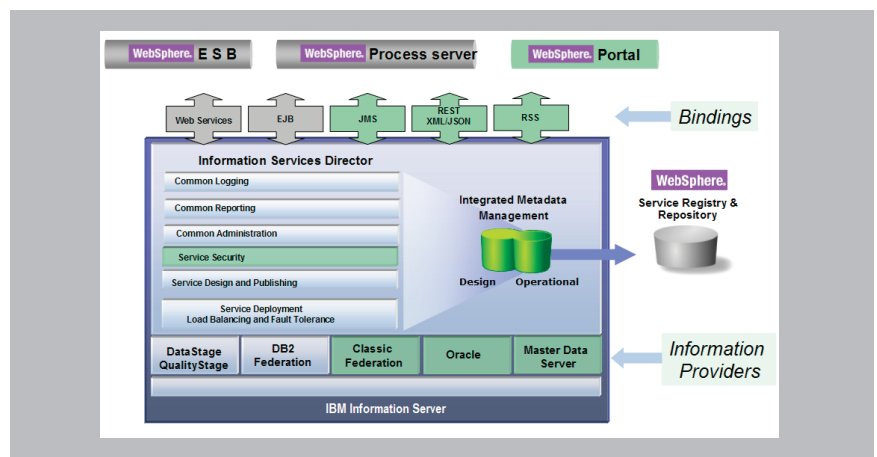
WebSphere. E S B

WebSphere. Process server

WebSphere. Portal

Web Services

EJB

JMS

REST XML/JSON

RSS

Bindings

Information Services Director

Common Logging

Common Reporting

Common Administration

Service Security

Service Design and Publishing

Service Deployment
Load Balancing and Fault Tolerance

Integrated Metadata Management

Design

Operational

WebSphere.

Service Registry & Repository

DataStage QualityStage

DB2 Federation

Classic Federation

Oracle

Master Data Server

Information Providers

IBM Information Server